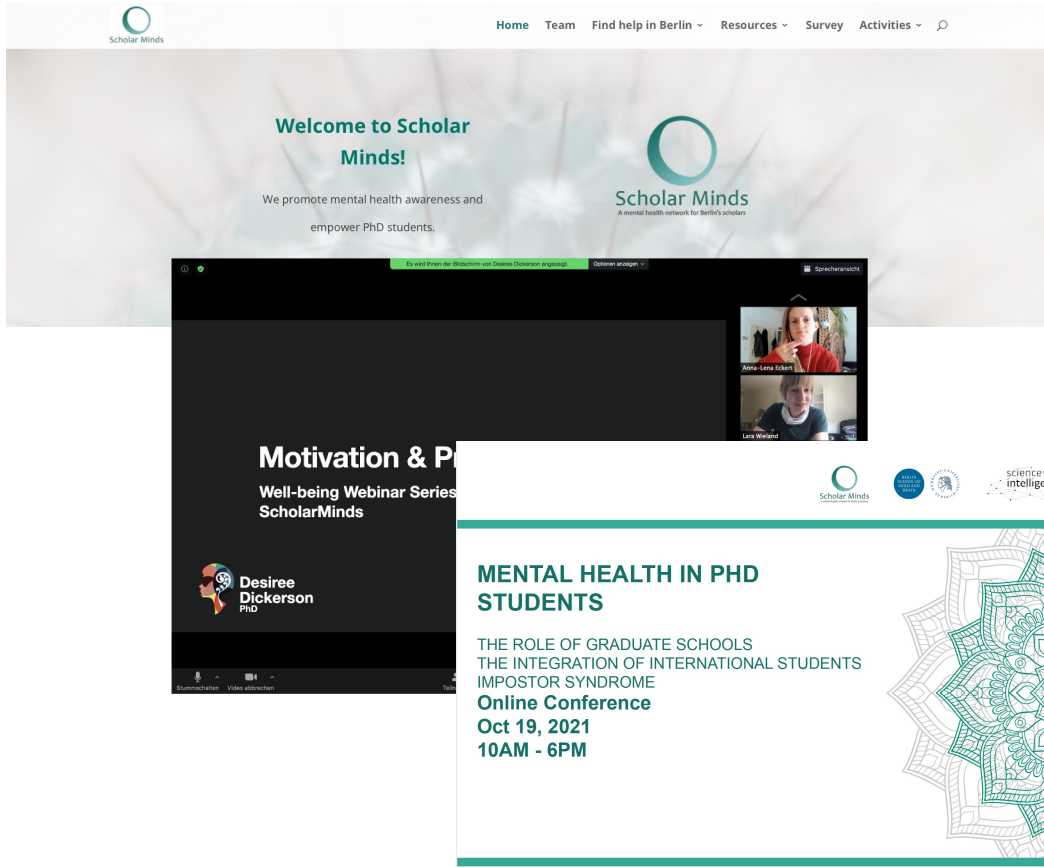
Scholar Minds

Home Team Find help in Berlin Resources Survey Activities

Welcome to Scholar Minds!

We promote mental health awareness and empower PhD students.

Scholar Minds
A mental health network for Berlin's scholars

Es wird Ihnen der Bildschirm von Desiree Dickerson angezeigt. Optionen anzeigen

Sprecheransicht

Anna-Lena Eckert

Lara Wieland

Motivation & Pr

Well-being Webinar Series
ScholarMinds

Desiree Dickerson PhD

Stummschalten Video abbrechen Teiln

Scholar Minds

science intellig

MENTAL HEALTH IN PHD STUDENTS

THE ROLE OF GRADUATE SCHOOLS
THE INTEGRATION OF INTERNATIONAL STUDENTS
IMPOSTOR SYNDROME
Online Conference
Oct 19, 2021
10AM - 6PM